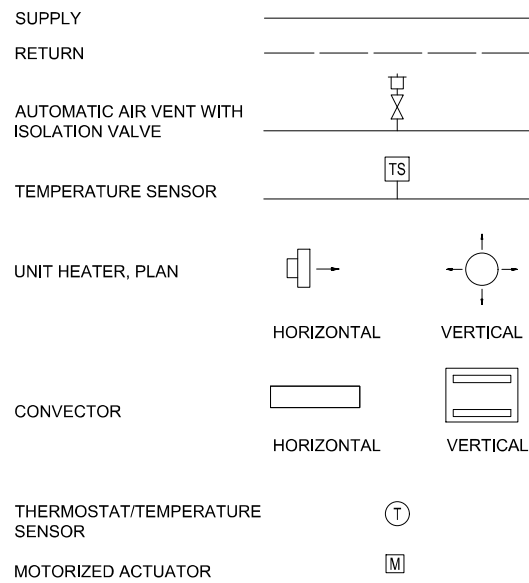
SUPPLY

RETURN

AUTOMATIC AIR VENT WITH ISOLATION VALVE

TS

TEMPERATURE SENSOR

UNIT HEATER, PLAN

HORIZONTAL

VERTICAL

CONVECTOR

HORIZONTAL

VERTICAL

THERMOSTAT/TEMPERATURE SENSOR

T

MOTORIZED ACTUATOR

M